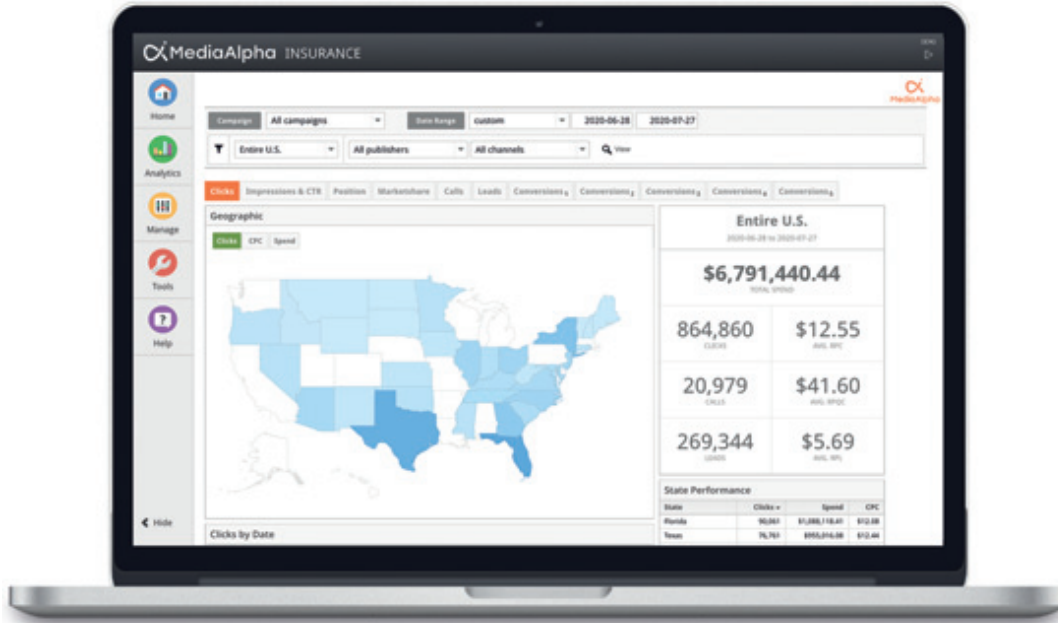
MediaAlpha INSURANCE

MediaAlpha

Home

Analytics

Manage

Tools

Help

Hide

Campaign All campaigns

Date Range custom 2020-06-28 2020-07-27

Entire U.S.

All publishers

All channels

View

Clicks Impressions & CTR Position Marketshare Calls Leads Conversions Conversions Conversions Conversions Conversions

Geographic

Clicks CPC Spend

Entire U.S.

2020-06-28 to 2020-07-27

$6,791,440.44

TOTAL SPEND

864,860

CLICKS

$12.55

AVG. RPC

20,979

CALLS

$41.60

AVG. RPQC

269,344

LEADS

$5.69

AVG. RPL

State Performance

| State | Clicks | Spend | CPC |
|---|---|---|---|
| Florida | 90,061 | $1,088,118.41 | $12.08 |
| Texas | 76,761 | $955,016.00 | $12.44 |

Clicks by Date